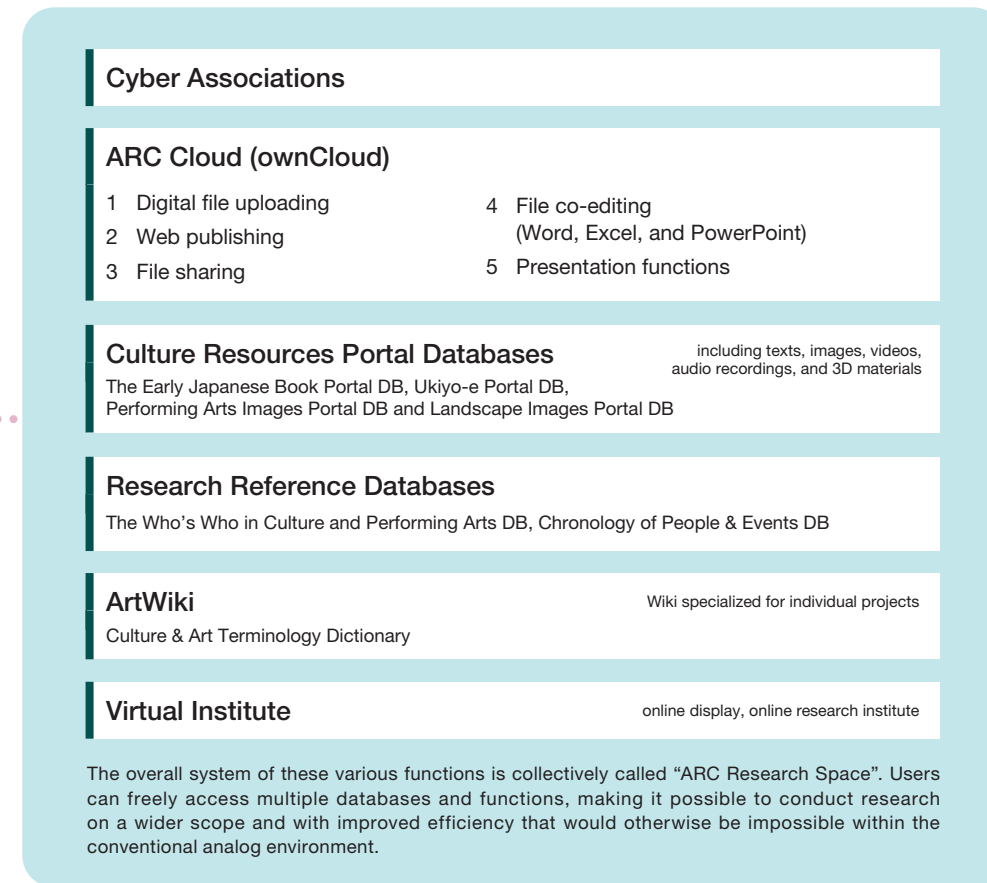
Cyber Associations

ARC Cloud (ownCloud)

1 Digital file uploading
2 Web publishing
3 File sharing

4 File co-editing (Word, Excel, and PowerPoint)
5 Presentation functions

Culture Resources Portal Databases

including texts, images, videos, audio recordings, and 3D materials

The Early Japanese Book Portal DB, Ukiyo-e Portal DB, Performing Arts Images Portal DB and Landscape Images Portal DB

Research Reference Databases

The Who's Who in Culture and Performing Arts DB, Chronology of People & Events DB

ArtWiki

Wiki specialized for individual projects

Culture & Art Terminology Dictionary

Virtual Institute

online display, online research institute

The overall system of these various functions is collectively called "ARC Research Space". Users can freely access multiple databases and functions, making it possible to conduct research on a wider scope and with improved efficiency that would otherwise be impossible within the conventional analog environment.